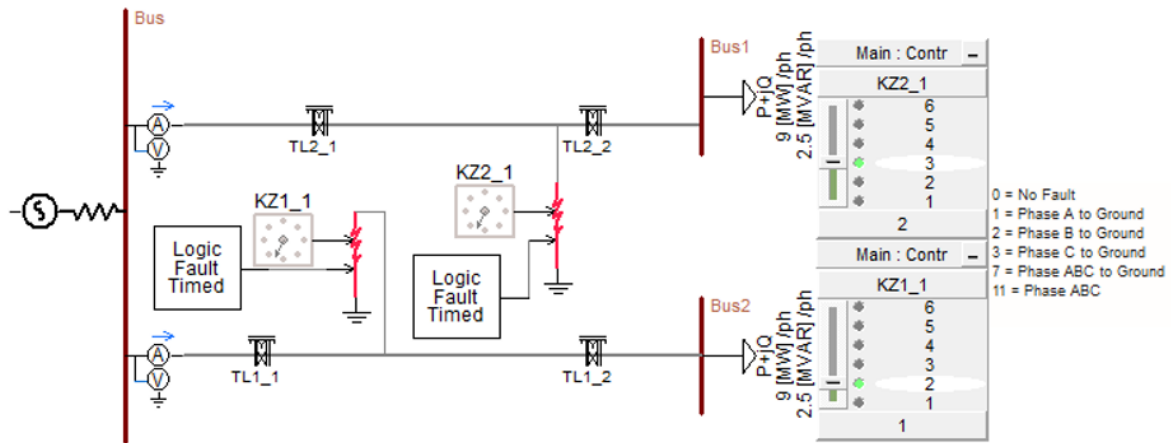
Bus

A

V

TL2_1

TL2_2

Bus1

P+jQ
9 [MW] /ph
2.5 [MVAR] /ph

Main : Contr

KZ2_1

6
5
4
3
2
1

2

KZ1_1

Logic Fault Timed

KZ2_1

Logic Fault Timed

0 = No Fault
1 = Phase A to Ground
2 = Phase B to Ground
3 = Phase C to Ground
7 = Phase ABC to Ground
11 = Phase ABC

Main : Contr

KZ1_1

6
5
4
3
2
1

1

A

V

TL1_1

TL1_2

Bus2

P+jQ
9 [MW] /ph
2.5 [MVAR] /ph